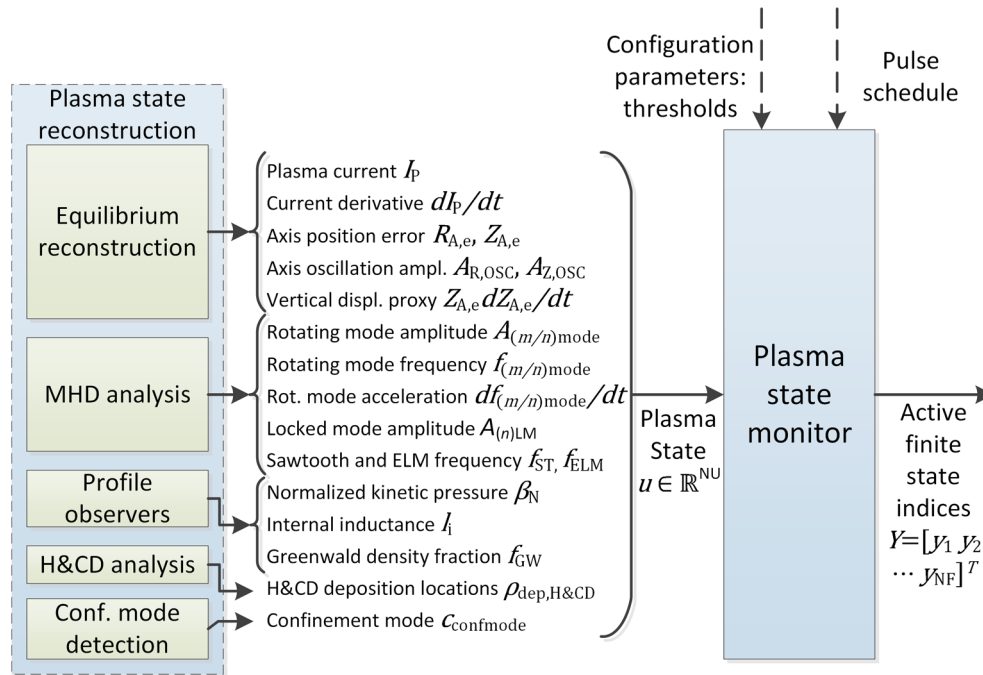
Plasma state reconstruction

Equilibrium reconstruction

MHD analysis

Profile observers

H&CD analysis

Conf. mode detection

Plasma current $I_{\mathrm{P}}$
Current derivative $dI_{\mathrm{P}}/dt$
Axis position error $R_{\mathrm{A,e}}$, $Z_{\mathrm{A,e}}$
Axis oscillation ampl. $A_{\mathrm{R,OSC}}$, $A_{\mathrm{Z,OSC}}$
Vertical displ. proxy $Z_{\mathrm{A,e}}dZ_{\mathrm{A,e}}/dt$
Rotating mode amplitude $A_{(m/n)\mathrm{mode}}$
Rotating mode frequency $f_{(m/n)\mathrm{mode}}$
Rot. mode acceleration $df_{(m/n)\mathrm{mode}}/dt$
Locked mode amplitude $A_{(n)\mathrm{LM}}$
Sawtooth and ELM frequency $f_{\mathrm{ST,}}$ $f_{\mathrm{ELM}}$
Normalized kinetic pressure $\beta_{\mathrm{N}}$
Internal inductance $l_{\mathrm{i}}$
Greenwald density fraction $f_{\mathrm{GW}}$
H&CD deposition locations $\rho_{\mathrm{dep,H\&CD}}$
Confinement mode $c_{\mathrm{confmode}}$

Plasma State $u \in \mathbb{R}^{\mathrm{NU}}$

Configuration parameters: thresholds

Pulse schedule

Plasma state monitor

Active finite state indices $Y=[y_1\ y_2\ \cdots\ y_{\mathrm{NF}}]^T$